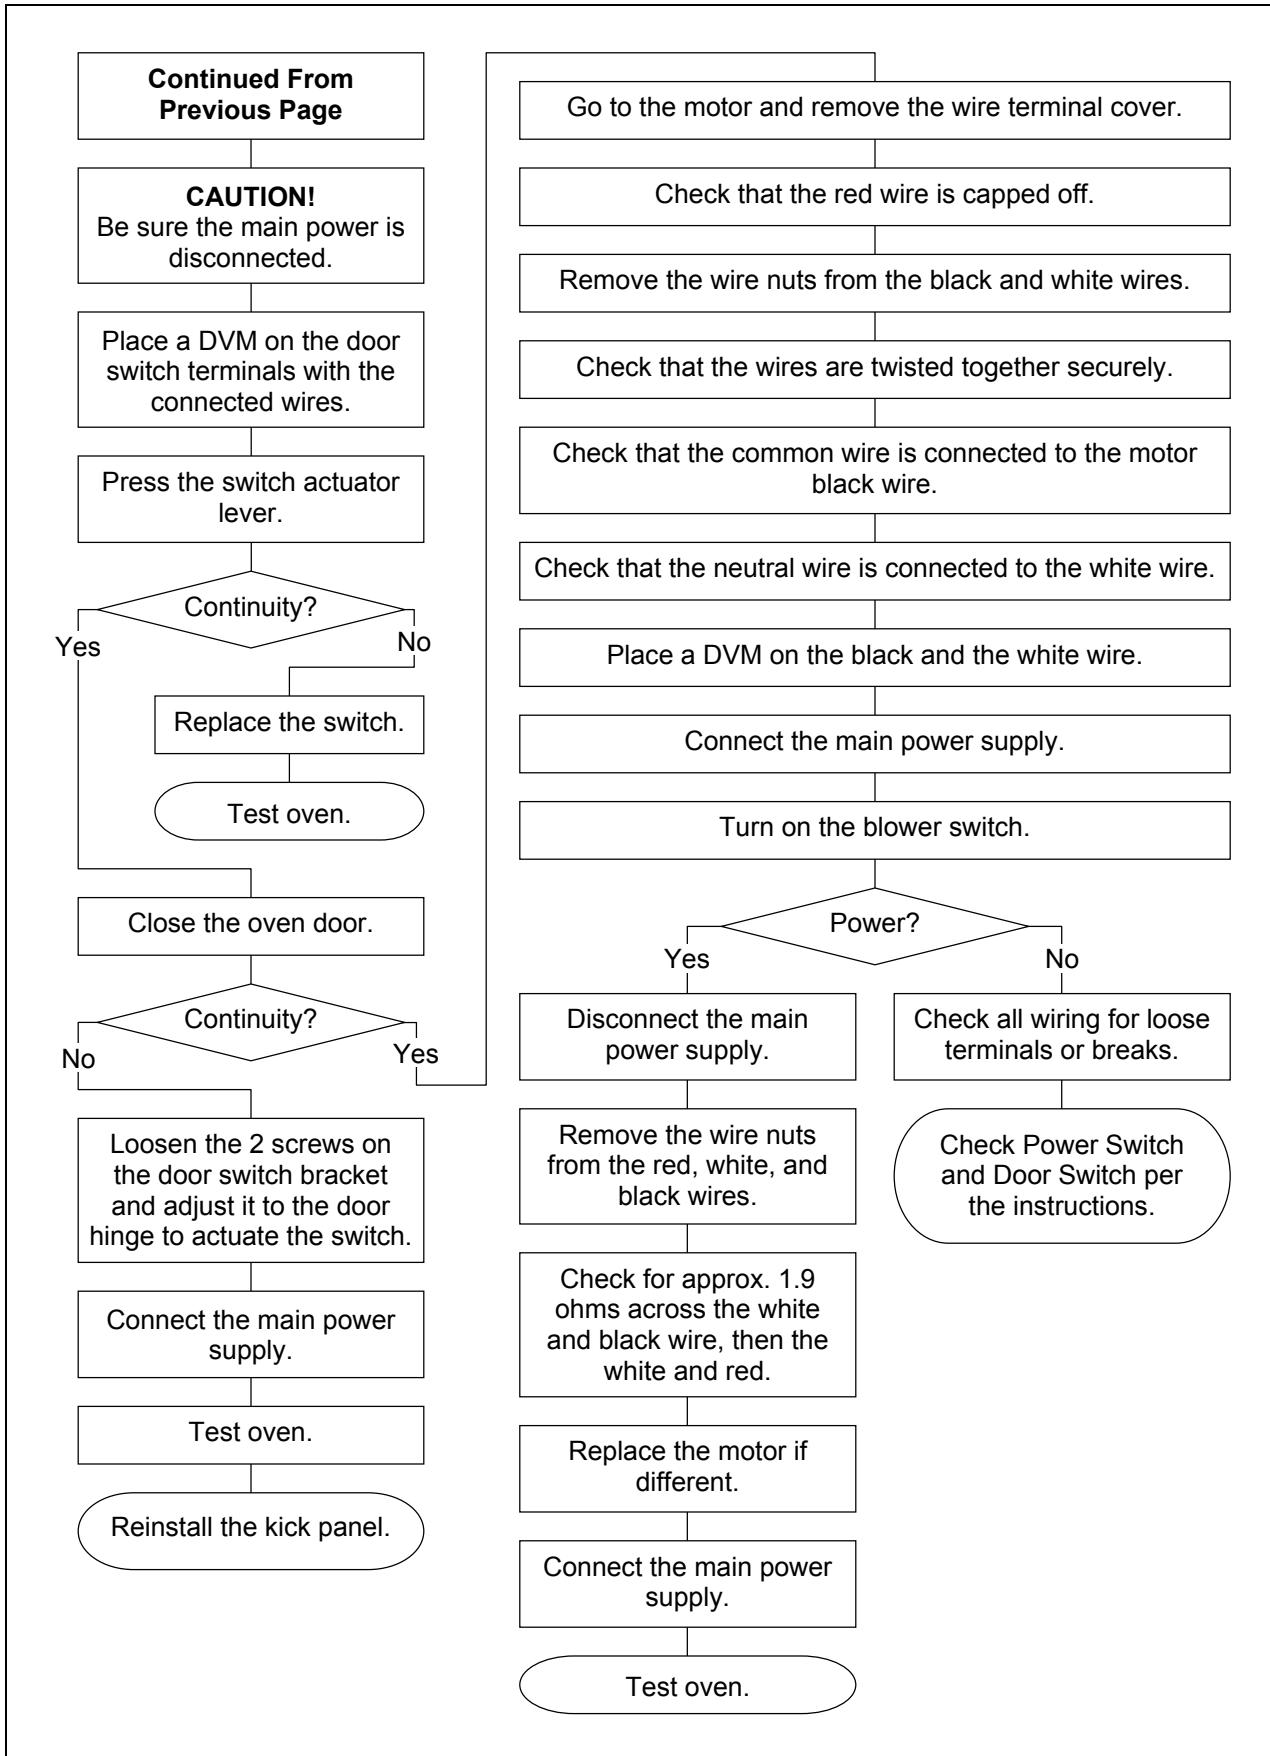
Continued From Previous Page

CAUTION!
Be sure the main power is disconnected.

Place a DVM on the door switch terminals with the connected wires.

Press the switch actuator lever.

Continuity?

Yes

No

Replace the switch.

Test oven.

Close the oven door.

Continuity?

No

Yes

Loosen the 2 screws on the door switch bracket and adjust it to the door hinge to actuate the switch.

Connect the main power supply.

Test oven.

Reinstall the kick panel.

Go to the motor and remove the wire terminal cover.

Check that the red wire is capped off.

Remove the wire nuts from the black and white wires.

Check that the wires are twisted together securely.

Check that the common wire is connected to the motor black wire.

Check that the neutral wire is connected to the white wire.

Place a DVM on the black and the white wire.

Connect the main power supply.

Turn on the blower switch.

Power?

Yes

No

Disconnect the main power supply.

Remove the wire nuts from the red, white, and black wires.

Check for approx. 1.9 ohms across the white and black wire, then the white and red.

Replace the motor if different.

Connect the main power supply.

Test oven.

Check all wiring for loose terminals or breaks.

Check Power Switch and Door Switch per the instructions.